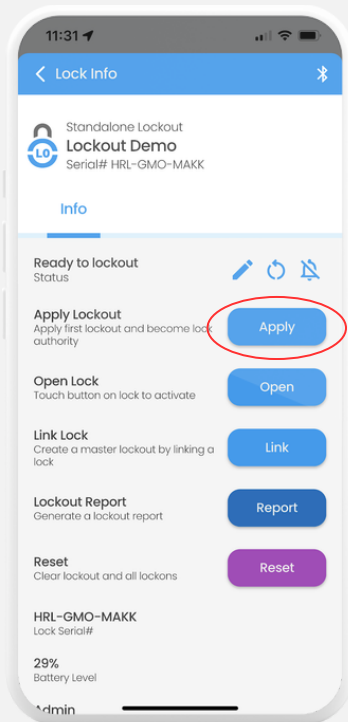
11:31

Lock Info

LO

Standalone Lockout
Lockout Demo
Serial# HRL-GMO-MAKK

Info

Ready to lockout
Status

Apply Lockout
Apply first lockout and become lock authority
Apply

Open Lock
Touch button on lock to activate
Open

Link Lock
Create a master lockout by linking a lock
Link

Lockout Report
Generate a lockout report
Report

Reset
Clear lockout and all lockons
Reset

HRL-GMO-MAKK
Lock Serial#

29%
Battery Level

Admin